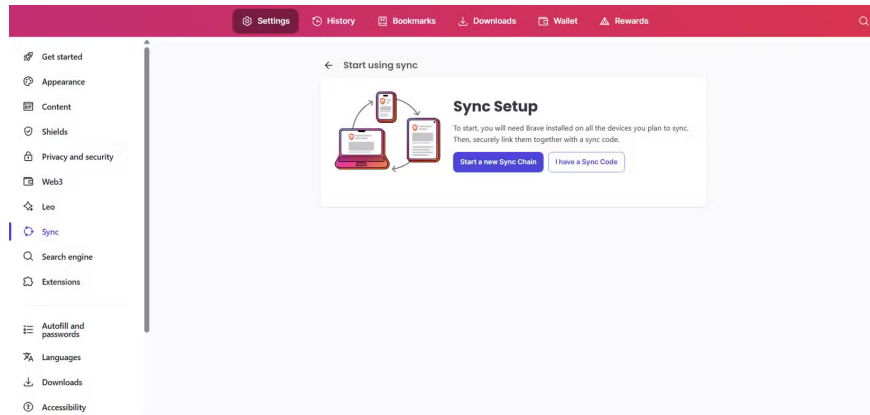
Settings History Bookmarks Downloads Wallet Rewards

Get started
Appearance
Content
Shields
Privacy and security
Web3
Leo
Sync
Search engine
Extensions

Autofill and passwords
Languages
Downloads
Accessibility

← Start using sync

Sync Setup

To start, you will need Brave installed on all the devices you plan to sync. Then, securely link them together with a sync code.

Start a new Sync Chain
I have a Sync Code